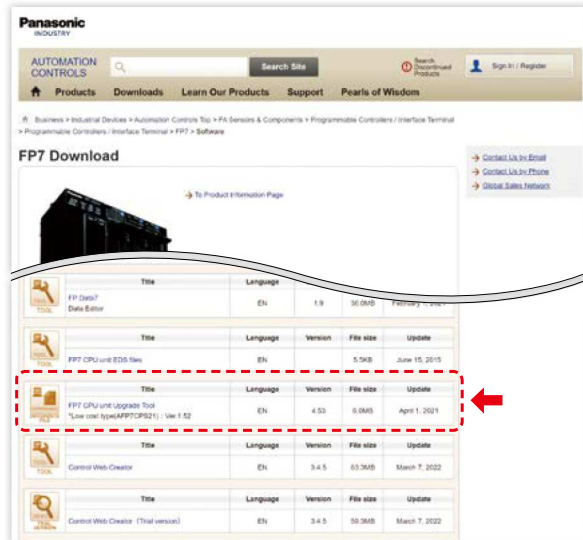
Panasonic
INDUSTRY

AUTOMATION CONTROLS

Search Site

Search Discontinued Products

Sign In / Register

Products Downloads Learn Our Products Support Pearls of Wisdom

Business > Industrial Devices > Automation Controls Top > FA Sensors & Components > Programmable Controllers / Interface Terminal > Programmable Controllers / Interface Terminal > FP7 > Software

FP7 Download

To Product Information Page

Contact Us by Email
Contact Us by Phone
Global Sales Network

| | Title | Language | | | |
|---|---|---|---|---|---|
| TOOL | FP Data7 Data Editor | EN | 1.9 | 36.0MB | February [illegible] |

| | Title | Language | Version | File size | Update |
|---|---|---|---|---|---|
| TOOL | FP7 CPU unit EDS files | EN | | 5.5KB | June 15, 2015 |

| | Title | Language | Version | File size | Update |
|---|---|---|---|---|---|
| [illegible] | FP7 CPU unit Upgrade Tool *Low cost type(AFP7CPS21) : Ver.1.52 | EN | 4.53 | 6.0MB | April 1, 2021 |

| | Title | Language | Version | File size | Update |
|---|---|---|---|---|---|
| TOOL | Control Web Creator | EN | 3.4.5 | 63.3MB | March 7, 2022 |

| | Title | Language | Version | File size | Update |
|---|---|---|---|---|---|
| TRIAL VERSION | Control Web Creator (Trial version) | EN | 3.4.5 | 59.3MB | March 7, 2022 |